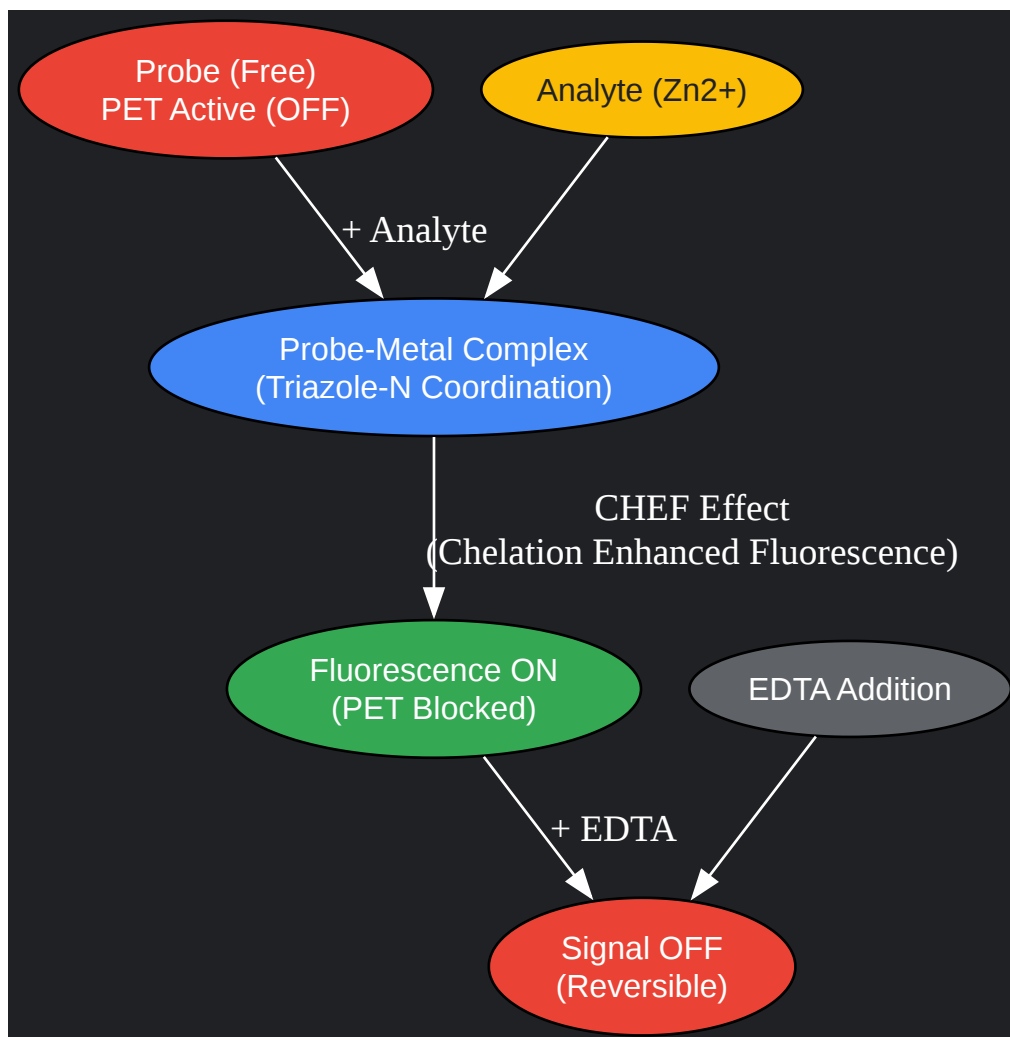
Probe (Free)
PET Active (OFF)

Analyte (Zn2+)

+ Analyte

Probe-Metal Complex
(Triazole-N Coordination)

CHEF Effect
(Chelation Enhanced Fluorescence)

Fluorescence ON
(PET Blocked)

EDTA Addition

+ EDTA

Signal OFF
(Reversible)